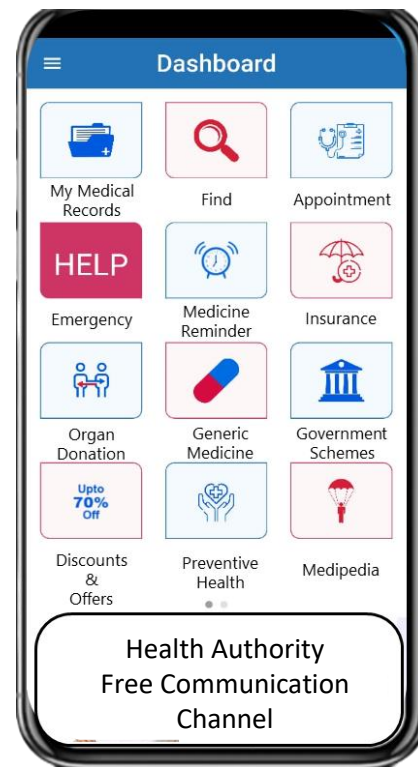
Dashboard

My Medical Records

Find

Appointment

HELP

Emergency

Medicine Reminder

Insurance

Organ Donation

Generic Medicine

Government Schemes

Upto 70% Off

Discounts & Offers

Preventive Health

Medipedia

Health Authority
Free Communication
Channel